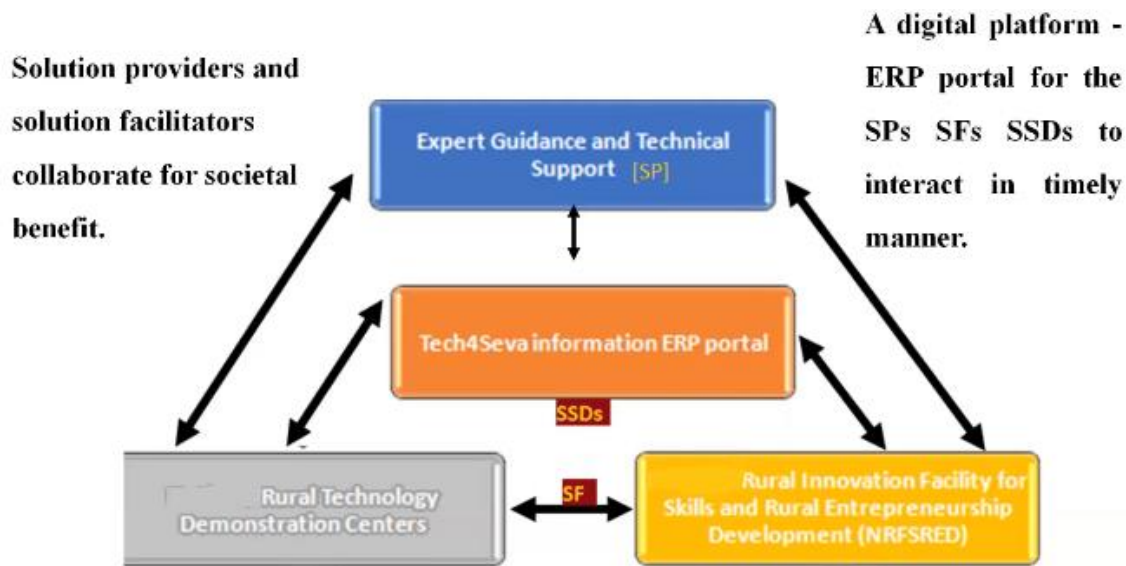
Solution providers and solution facilitators collaborate for societal benefit.

A digital platform - ERP portal for the SPs SFs SSDs to interact in timely manner.

Expert Guidance and Technical Support [SP]

Tech4Seva information ERP portal

SSDs

Rural Technology Demonstration Centers

SF

Rural Innovation Facility for Skills and Rural Entrepreneurship Development (NRFSRED)